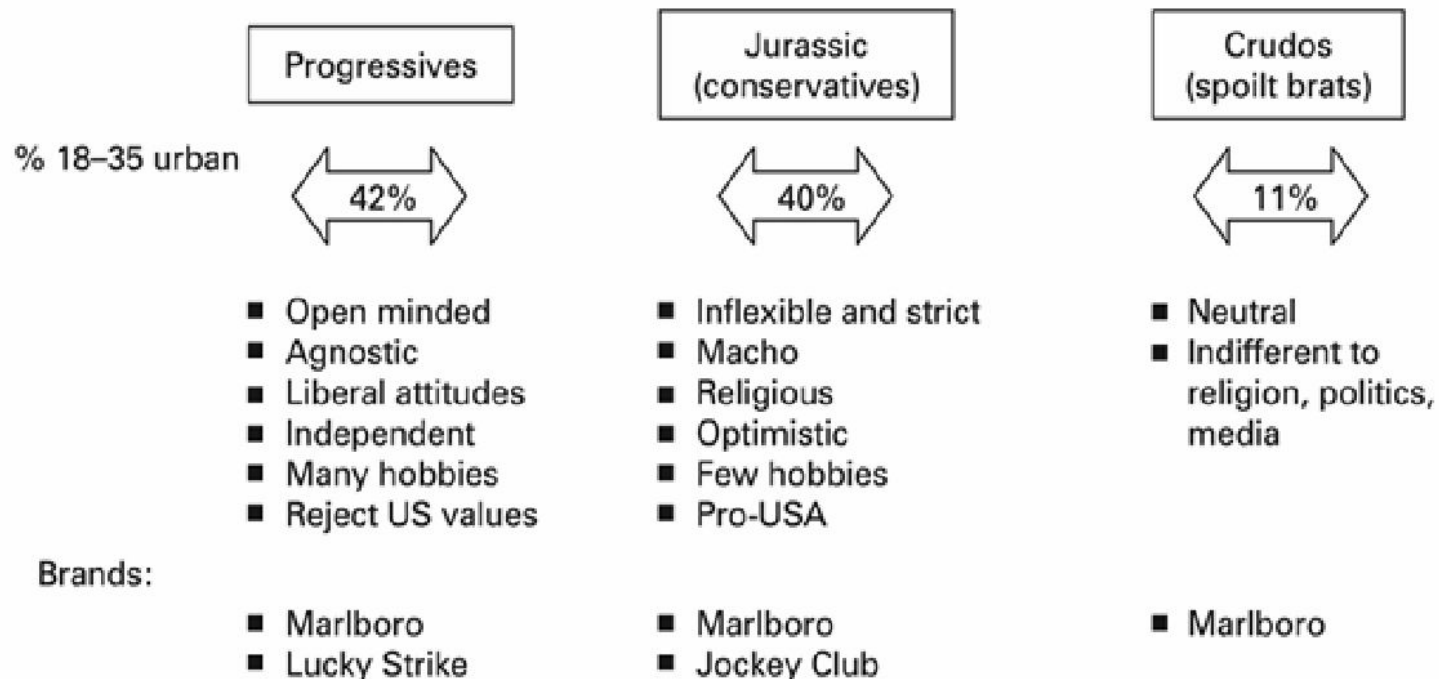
Progressives

Jurassic (conservatives)

Crudos (spoilt brats)

% 18–35 urban

42%

40%

11%

■ Open minded
■ Agnostic
■ Liberal attitudes
■ Independent
■ Many hobbies
■ Reject US values

■ Inflexible and strict
■ Macho
■ Religious
■ Optimistic
■ Few hobbies
■ Pro-USA

■ Neutral
■ Indifferent to religion, politics, media

Brands:

■ Marlboro
■ Lucky Strike

■ Marlboro
■ Jockey Club

■ Marlboro